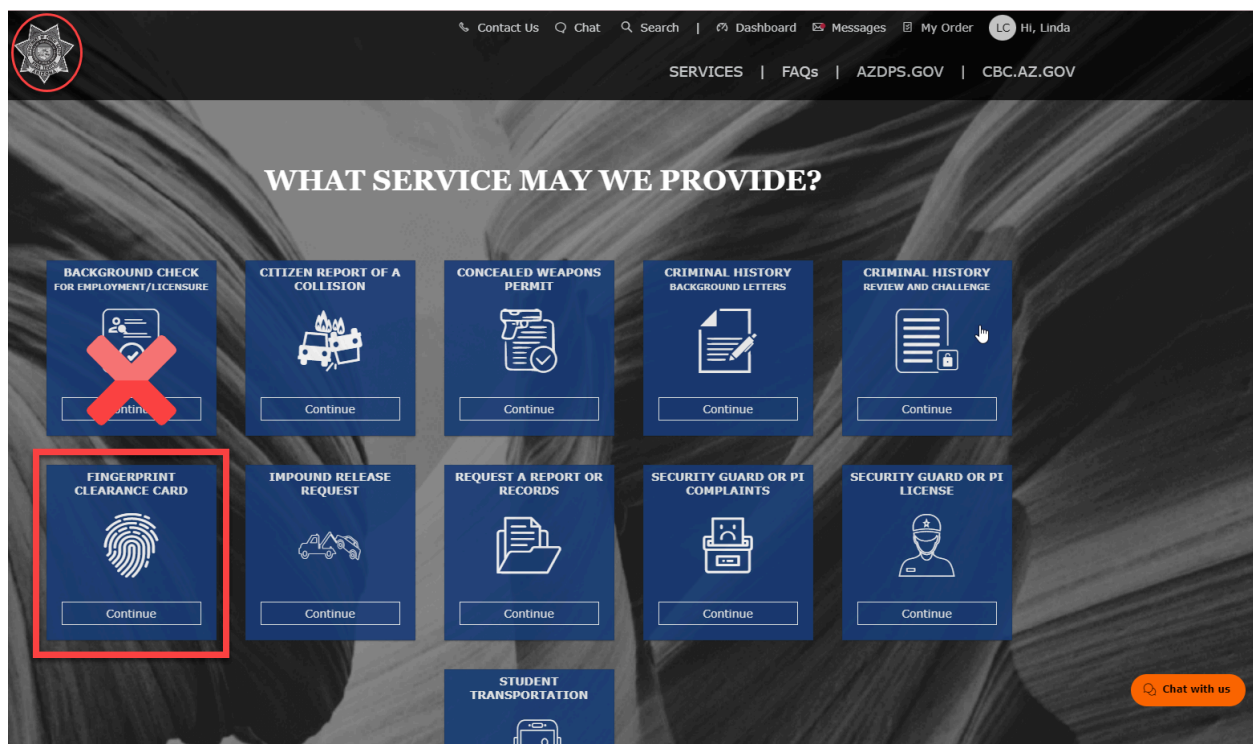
Contact Us   Chat   Search   |   Dashboard   Messages   My Order   LC Hi, Linda

SERVICES | FAQs | AZDPS.GOV | CBC.AZ.GOV

WHAT SERVICE MAY WE PROVIDE?

BACKGROUND CHECK
FOR EMPLOYMENT/LICENSURE
Continue

CITIZEN REPORT OF A COLLISION
Continue

CONCEALED WEAPONS PERMIT
Continue

CRIMINAL HISTORY
BACKGROUND LETTERS
Continue

CRIMINAL HISTORY
REVIEW AND CHALLENGE
Continue

FINGERPRINT CLEARANCE CARD
Continue

IMPOUND RELEASE REQUEST
Continue

REQUEST A REPORT OR RECORDS
Continue

SECURITY GUARD OR PI COMPLAINTS
Continue

SECURITY GUARD OR PI LICENSE
Continue

STUDENT TRANSPORTATION

Chat with us